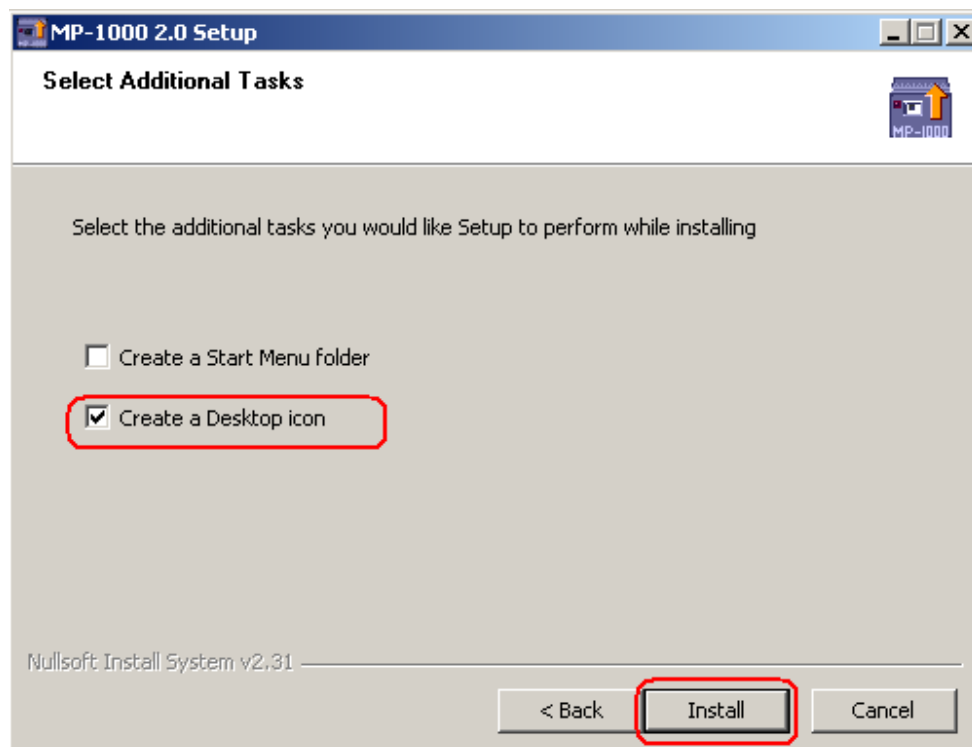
MP-1000 2.0 Setup

Select Additional Tasks

MP-1000

Select the additional tasks you would like Setup to perform while installing

Create a Start Menu folder

Create a Desktop icon

Nullsoft Install System v2.31

< Back

Install

Cancel